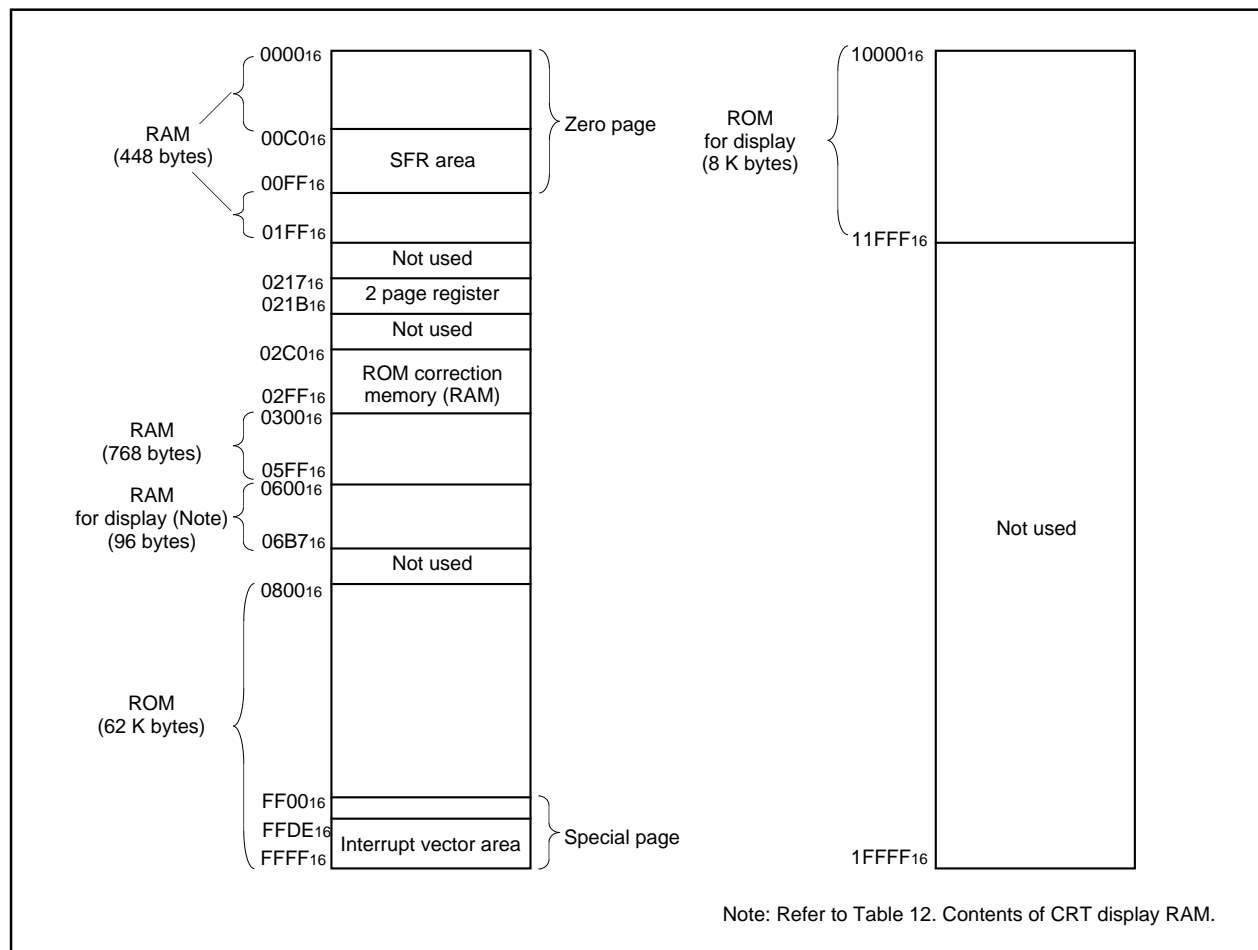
RAM (448 bytes)

$0000_{16}$

$00C0_{16}$

SFR area

Zero page

$00FF_{16}$

$01FF_{16}$

Not used

$0217_{16}$

2 page register

$021B_{16}$

Not used

$02C0_{16}$

ROM correction memory (RAM)

$02FF_{16}$

RAM (768 bytes)

$0300_{16}$

$05FF_{16}$

RAM for display (Note) (96 bytes)

$0600_{16}$

$06B7_{16}$

Not used

ROM (62 K bytes)

$0800_{16}$

$FF00_{16}$

$FFDE_{16}$

Interrupt vector area

Special page

$FFFF_{16}$

ROM for display (8 K bytes)

$10000_{16}$

$11FFF_{16}$

Not used

$1FFFF_{16}$

Note: Refer to Table 12. Contents of CRT display RAM.